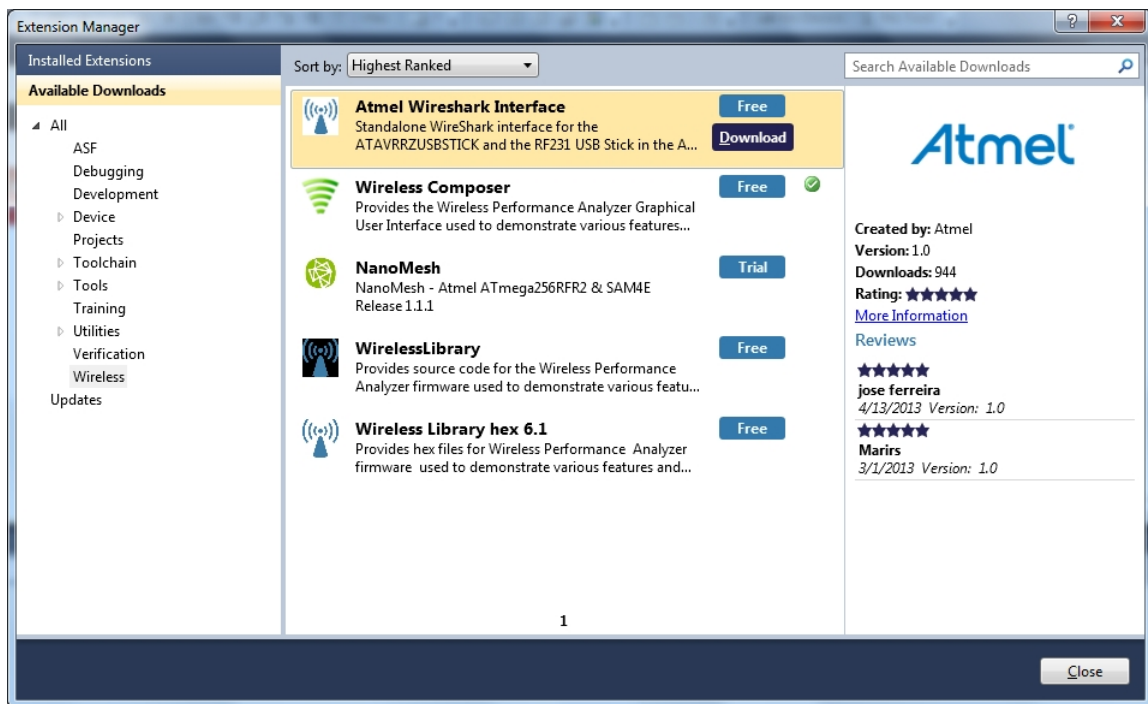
Extension Manager

?

x

Installed Extensions

Available Downloads

All

ASF

Debugging

Development

Device

Projects

Toolchain

Tools

Training

Utilities

Verification

Wireless

Updates

Sort by: Highest Ranked

Atmel Wireshark Interface
Standalone WireShark interface for the ATAVRRZUSBSTICK and the RF231 USB Stick in the A...

Free

Download

Wireless Composer
Provides the Wireless Performance Analyzer Graphical User Interface used to demonstrate various features...

Free

NanoMesh
NanoMesh - Atmel ATmega256RFR2 & SAM4E Release 1.1.1

Trial

WirelessLibrary
Provides source code for the Wireless Performance Analyzer firmware used to demonstrate various featu...

Free

Wireless Library hex 6.1
Provides hex files for Wireless Performance Analyzer firmware used to demonstrate various features and...

Free

1

Search Available Downloads

Atmel

Created by: Atmel
Version: 1.0
Downloads: 944
Rating:
More Information

Reviews

jose ferreira
4/13/2013 Version: 1.0

Marirs
3/1/2013 Version: 1.0

Close